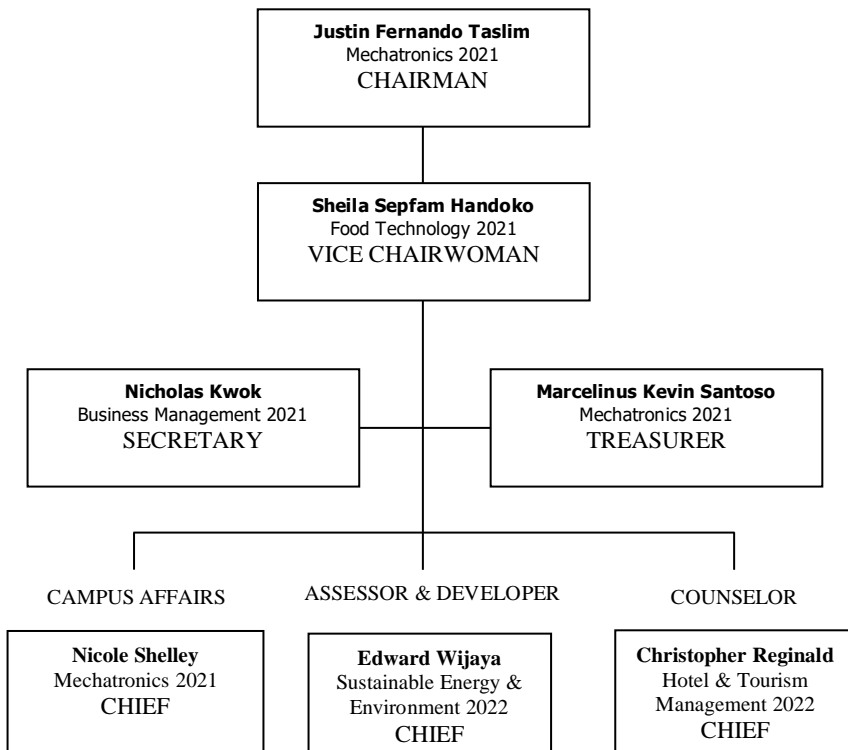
Justin Fernando Taslim
Mechatronics 2021
CHAIRMAN

Sheila Sepfam Handoko
Food Technology 2021
VICE CHAIRWOMAN

Nicholas Kwok
Business Management 2021
SECRETARY

Marcelinus Kevin Santoso
Mechatronics 2021
TREASURER

CAMPUS AFFAIRS

Nicole Shelley
Mechatronics 2021
CHIEF

ASSESSOR & DEVELOPER

Edward Wijaya
Sustainable Energy & Environment 2022
CHIEF

COUNSELOR

Christopher Reginald
Hotel & Tourism Management 2022
CHIEF